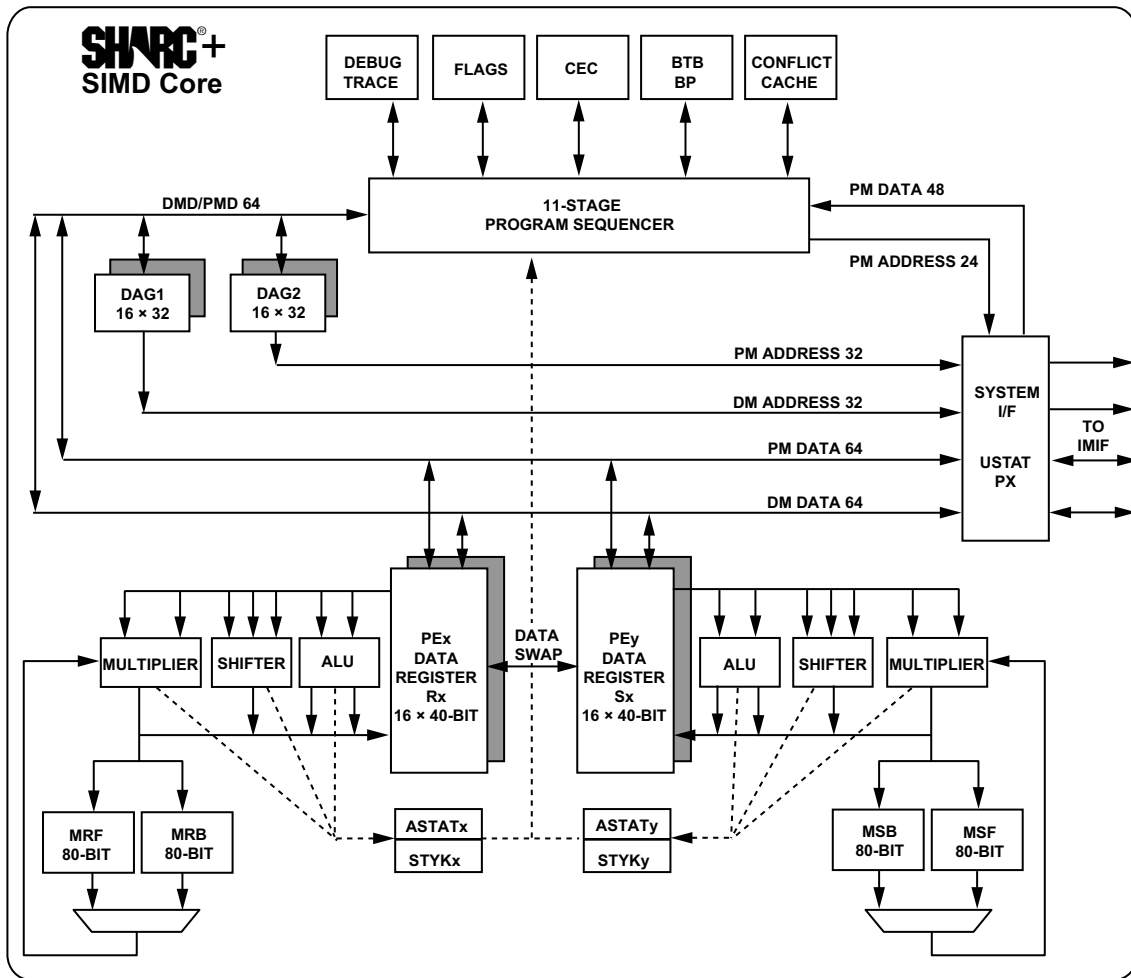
SHARC®+
SIMD Core

DEBUG TRACE

FLAGS

CEC

BTB BP

CONFLICT CACHE

11-STAGE
PROGRAM SEQUENCER

DMD/PMD 64

PM DATA 48

PM ADDRESS 24

DAG1
16 × 32

DAG2
16 × 32

PM ADDRESS 32

DM ADDRESS 32

PM DATA 64

DM DATA 64

SYSTEM I/F

USTAT PX

TO IMIF

MULTIPLIER

SHIFTER

ALU

PEx DATA REGISTER Rx 16 × 40-BIT

DATA SWAP

PEy DATA REGISTER Sx 16 × 40-BIT

ALU

SHIFTER

MULTIPLIER

MRF 80-BIT

MRB 80-BIT

ASTATx

STYKx

ASTATy

STYKy

MSB 80-BIT

MSF 80-BIT